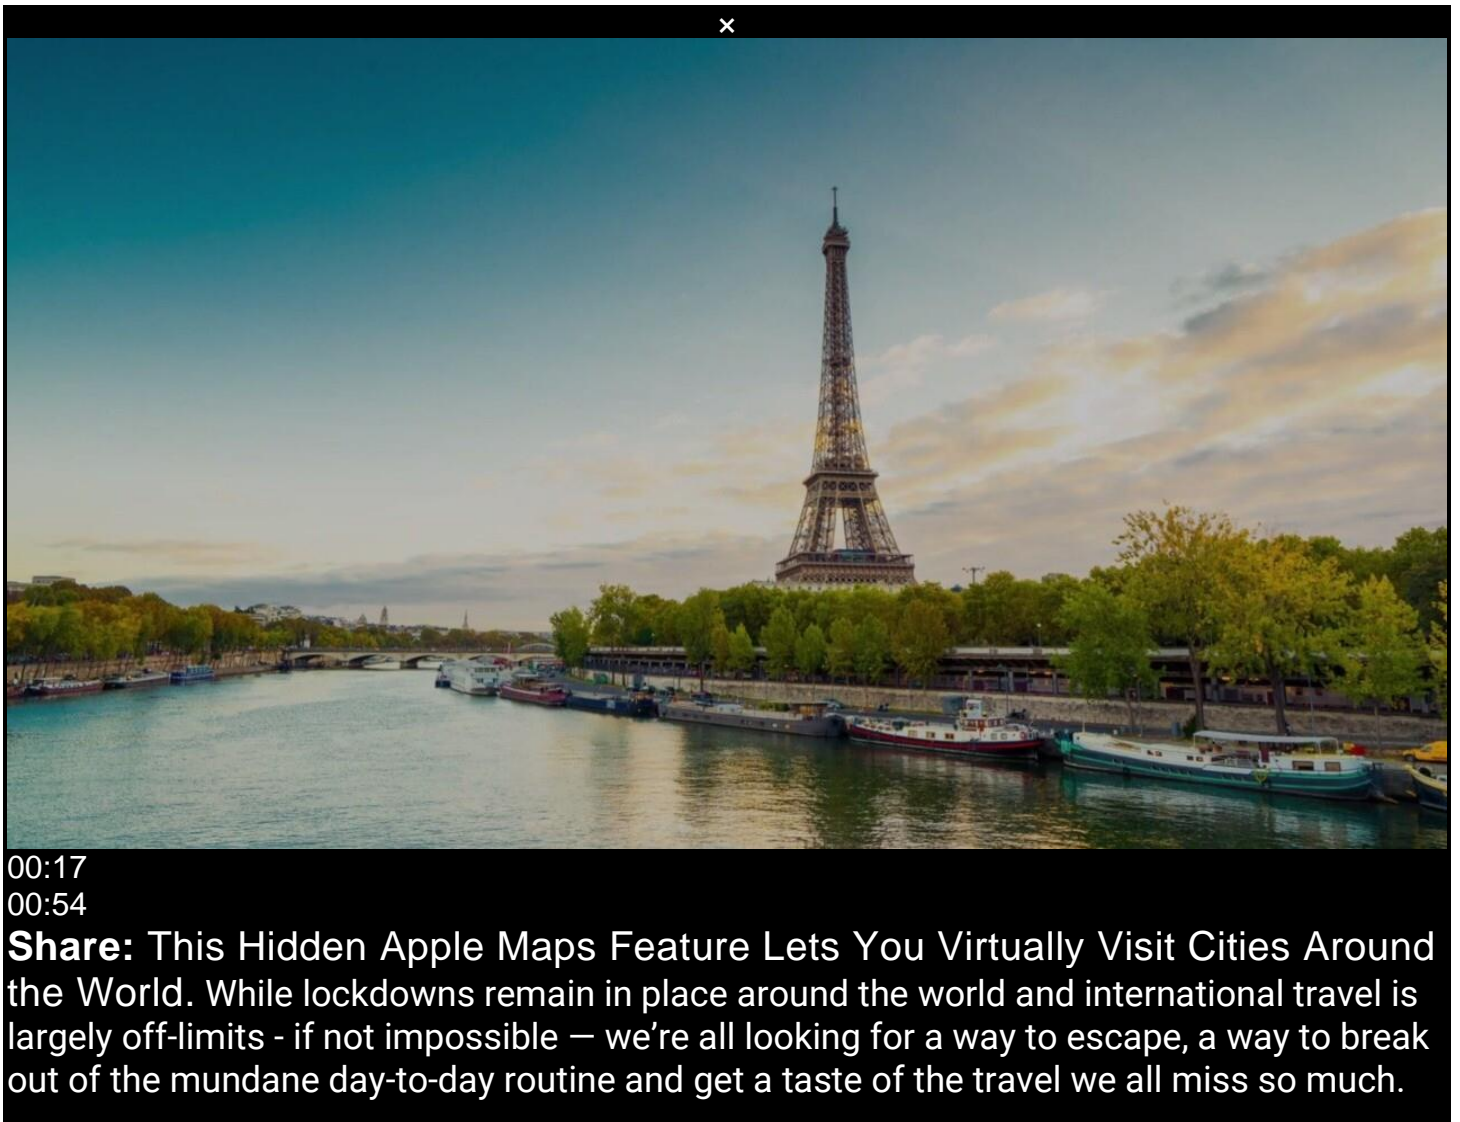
×

00:17
00:54
**Share:** This Hidden Apple Maps Feature Lets You Virtually Visit Cities Around the World. While lockdowns remain in place around the world and international travel is largely off-limits - if not impossible — we’re all looking for a way to escape, a way to break out of the mundane day-to-day routine and get a taste of the travel we all miss so much.